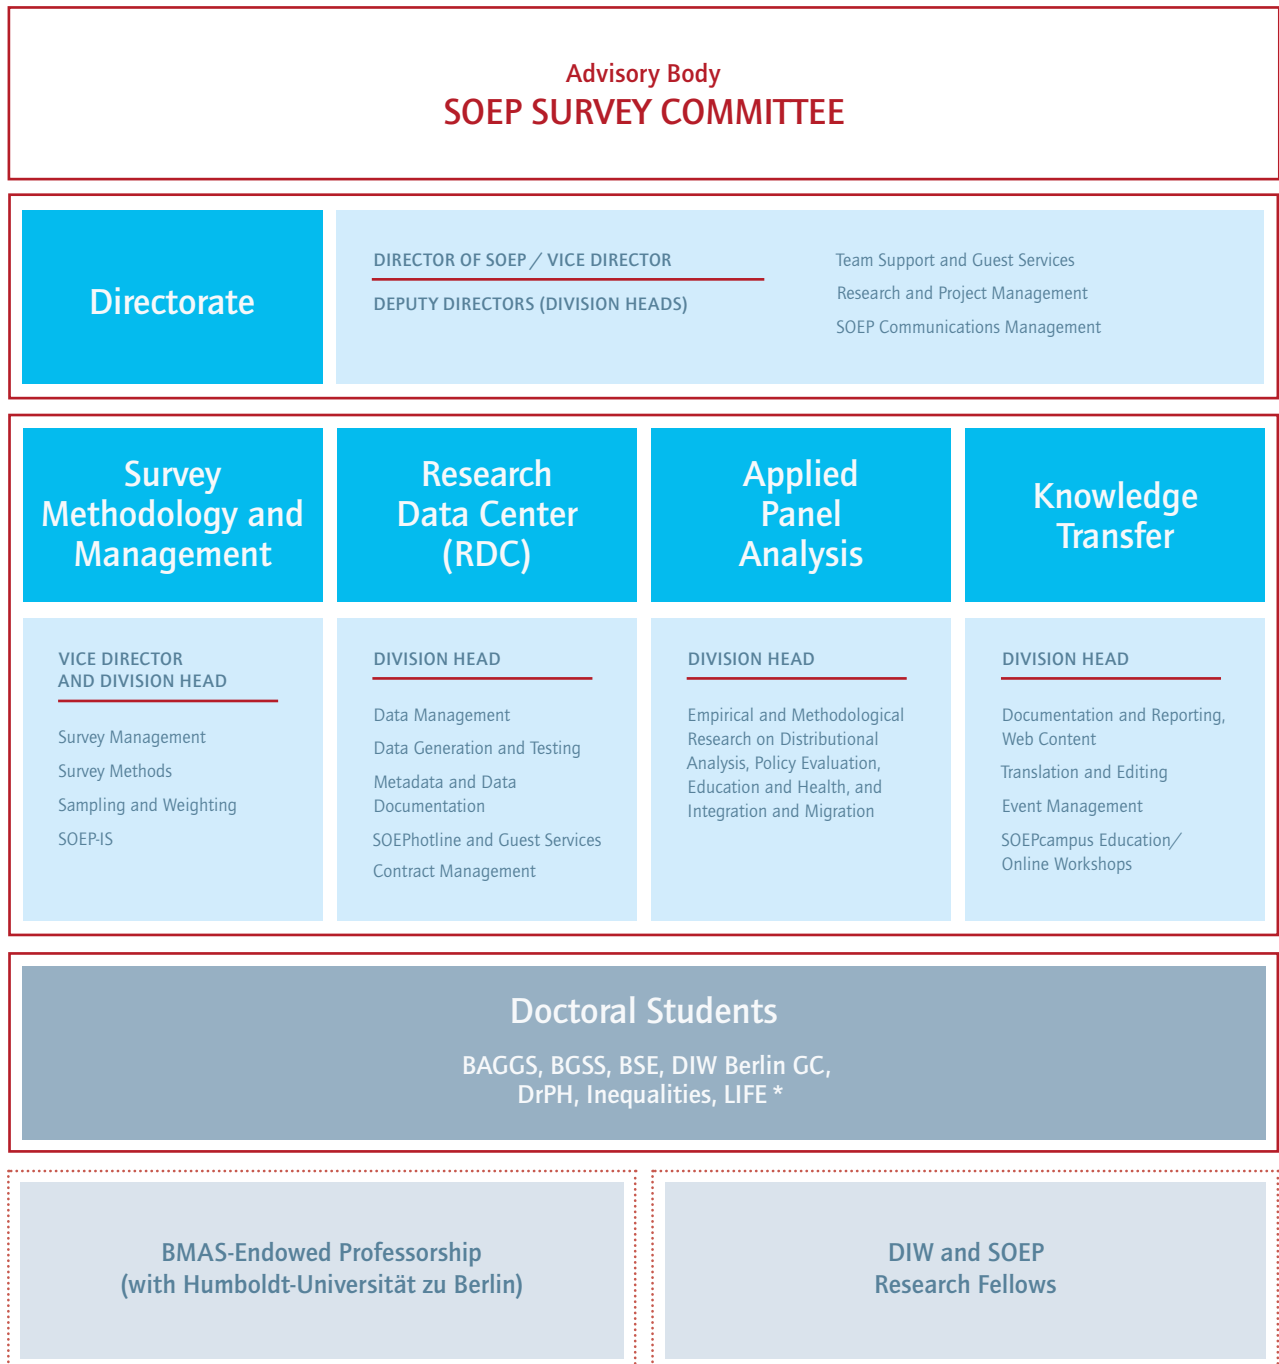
Advisory Body
SOEP SURVEY COMMITTEE

Directorate

DIRECTOR OF SOEP / VICE DIRECTOR
DEPUTY DIRECTORS (DIVISION HEADS)

Team Support and Guest Services
Research and Project Management
SOEP Communications Management

Survey Methodology and Management

VICE DIRECTOR AND DIVISION HEAD

Survey Management
Survey Methods
Sampling and Weighting
SOEP-IS

Research Data Center (RDC)

DIVISION HEAD

Data Management
Data Generation and Testing
Metadata and Data Documentation
SOEPhotline and Guest Services
Contract Management

Applied Panel Analysis

DIVISION HEAD

Empirical and Methodological Research on Distributional Analysis, Policy Evaluation, Education and Health, and Integration and Migration

Knowledge Transfer

DIVISION HEAD

Documentation and Reporting, Web Content
Translation and Editing
Event Management
SOEPcampus Education/ Online Workshops

Doctoral Students

BAGGS, BGSS, BSE, DIW Berlin GC, DrPH, Inequalities, LIFE *

BMAS-Endowed Professorship (with Humboldt-Universität zu Berlin)

DIW and SOEP Research Fellows